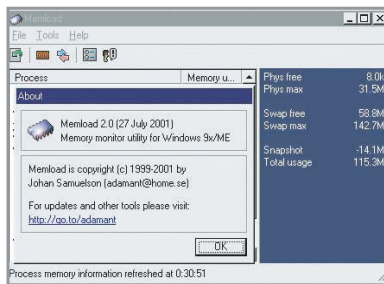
Memload

File Tools Help

Process

Memory u...

About

Memload 2.0 (27 July 2001)
Memory monitor utility for Windows 9x/ME

Memload is copyright (c) 1999-2001 by Johan Samuelson (adamant@home.se)

For updates and other tools please visit:
http://go.to/adamant

OK

Phys free 8.0k
Phys max 31.5M

Swap free 58.8M
Swap max 142.7M

Snapshot -14.1M
Total usage 115.3M

Process memory information refreshed at 0:30:51